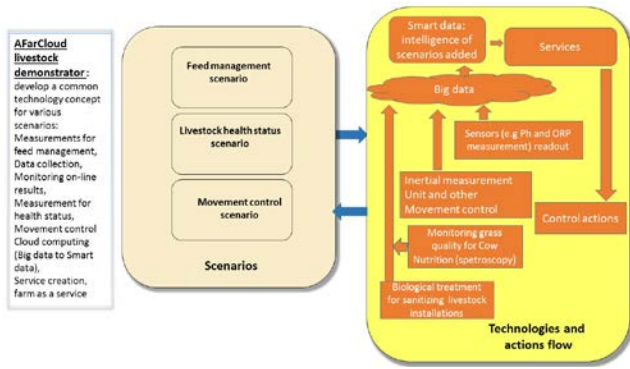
AFarCloud livestock demonstrator: develop a common technology concept for various scenarios: Measurements for feed management, Data collection, Monitoring on-line results, Measurement for health status, Movement control Cloud computing (Big data to Smart data), Service creation, farm as a service

Feed management scenario

Livestock health status scenario

Movement control scenario

Scenarios

Smart data: intelligence of scenarios added

Services

Big data

Sensors (e.g Ph and ORP measurement) readout

Inertial measurement Unit and other Movement control

Control actions

Monitoring grass quality for Cow Nutrition (spectroscopy)

Biological treatment for sanitizing livestock installations

Technologies and actions flow